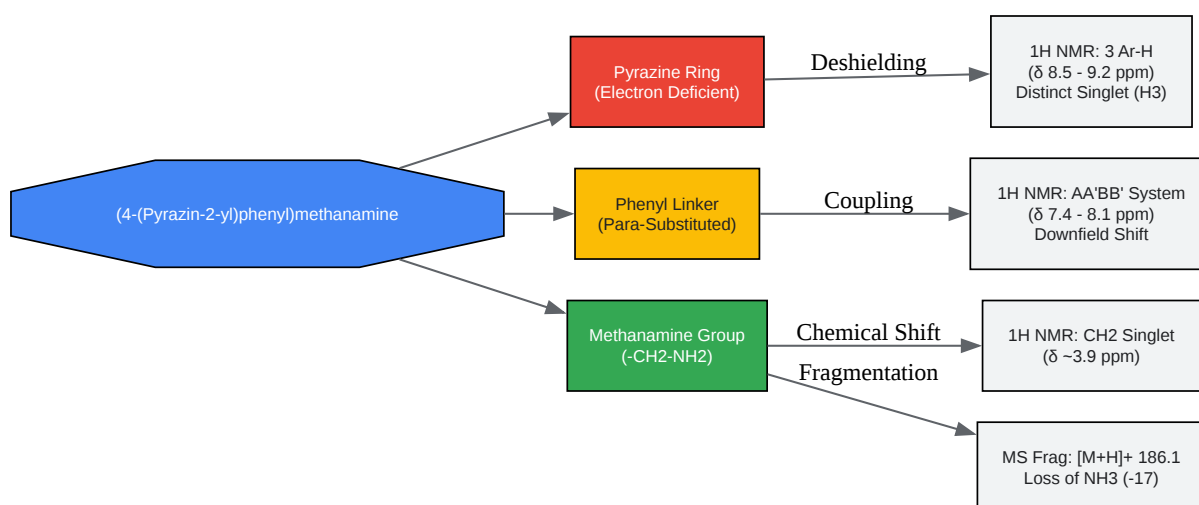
(4-(Pyrazin-2-yl)phenyl)methanamine

Pyrazine Ring
(Electron Deficient)

Deshielding

1H NMR: 3 Ar-H
(δ 8.5 - 9.2 ppm)
Distinct Singlet (H3)

Phenyl Linker
(Para-Substituted)

Coupling

1H NMR: AA'BB' System
(δ 7.4 - 8.1 ppm)
Downfield Shift

Methanamine Group
(-CH2-NH2)

Chemical Shift

1H NMR: CH2 Singlet
(δ ~3.9 ppm)

Fragmentation

MS Frag: [M+H]+ 186.1
Loss of NH3 (-17)